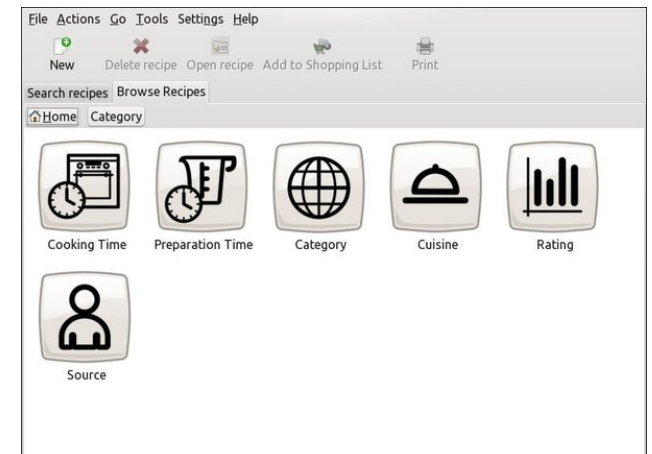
File Actions Go Tools Settings Help

New Delete recipe Open recipe Add to Shopping List Print

Search recipes Browse Recipes

Home Category

Cooking Time Preparation Time Category Cuisine Rating

Source